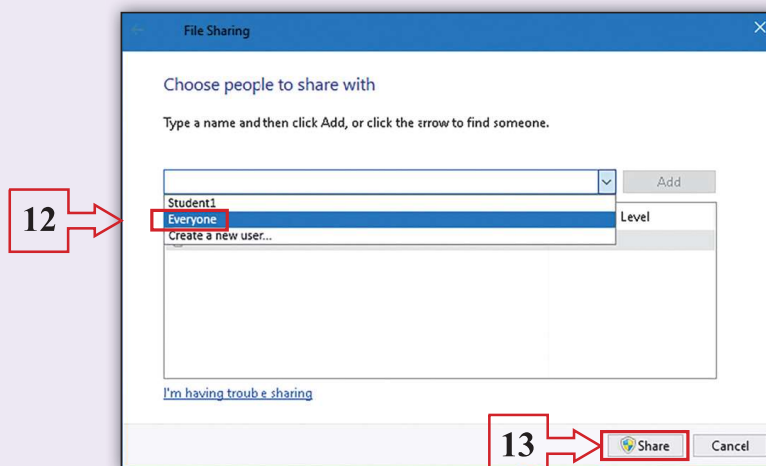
File Sharing

Choose people to share with

Type a name and then click Add, or click the arrow to find someone.

Add

Student1
Everyone
Create a new user...

Level

12

I'm having troub e sharing

13

Share

Cancel